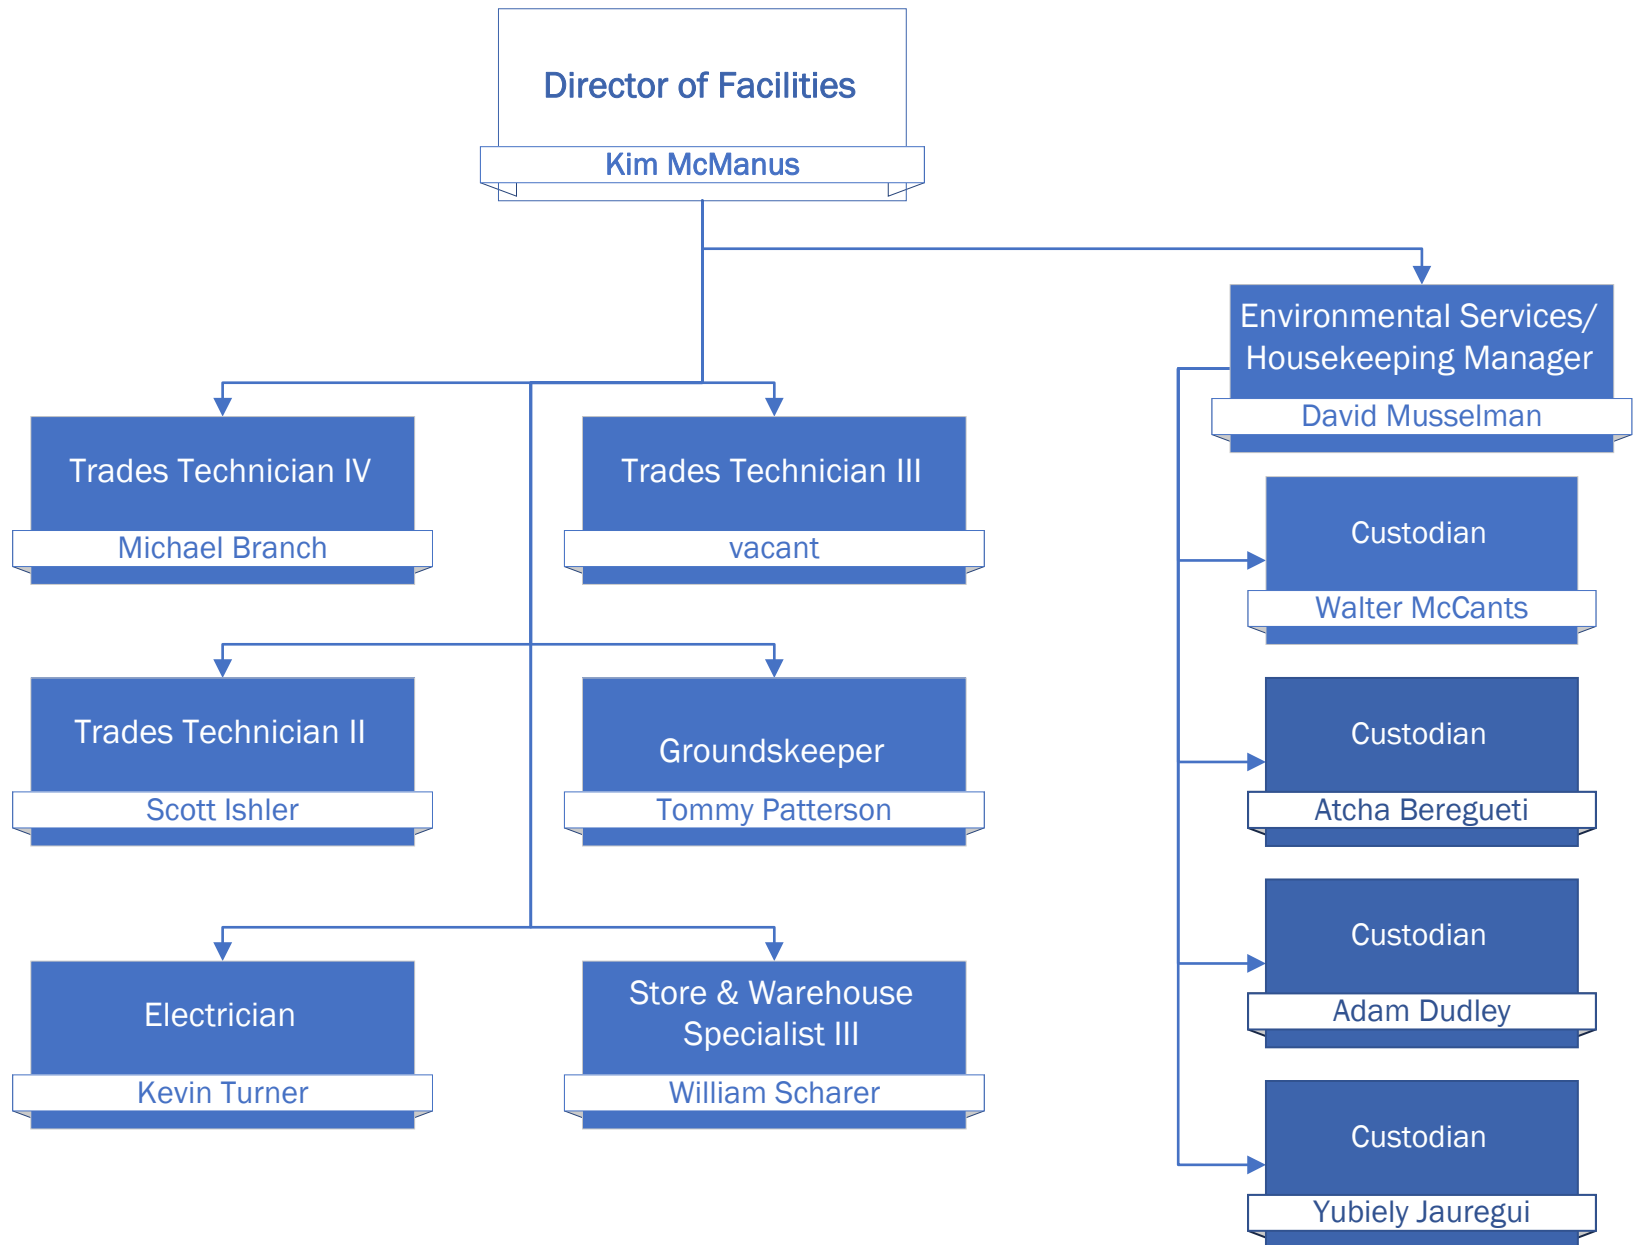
Director of Facilities
Kim McManus

Environmental Services/ Housekeeping Manager
David Musselman

Trades Technician IV
Michael Branch

Trades Technician III
vacant

Custodian
Walter McCants

Trades Technician II
Scott Ishler

Groundskeeper
Tommy Patterson

Custodian
Atcha Beregueti

Custodian
Adam Dudley

Electrician
Kevin Turner

Store & Warehouse Specialist III
William Scharer

Custodian
Yubiely Jauregui